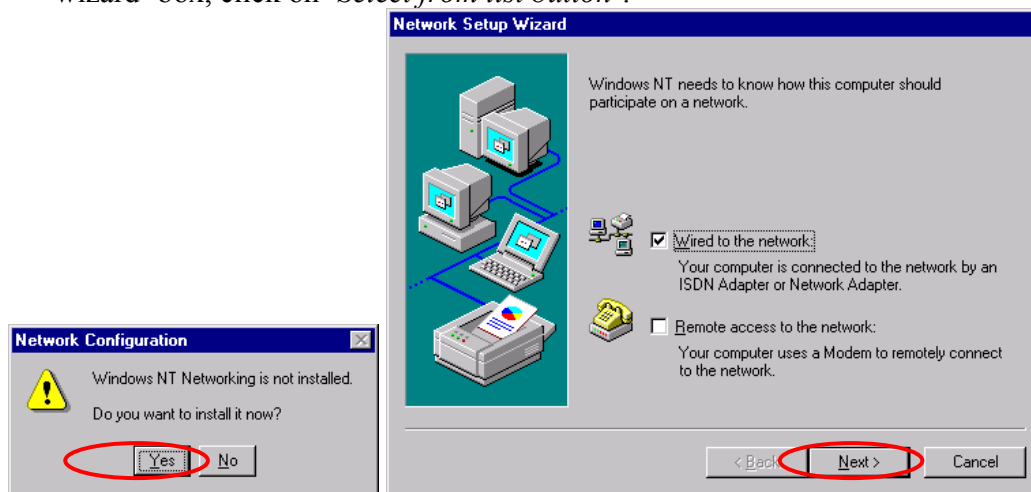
wizard" box, click on "Select from list button".

Network Setup Wizard

Windows NT needs to know how this computer should participate on a network.

Wired to the network:

Your computer is connected to the network by an ISDN Adapter or Network Adapter.

Remote access to the network:

Your computer uses a Modem to remotely connect to the network.

< Back

Next >

Cancel

Network Configuration

Windows NT Networking is not installed.

Do you want to install it now?

Yes

No